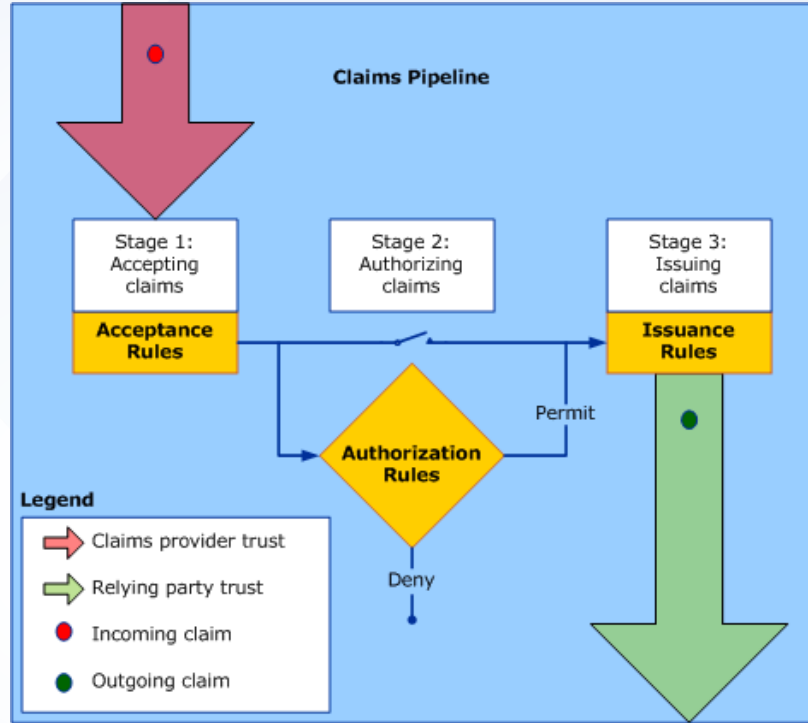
Claims Pipeline

Stage 1:
Accepting claims

Acceptance Rules

Stage 2:
Authorizing claims

Stage 3:
Issuing claims

Issuance Rules

Permit

Authorization Rules

Deny

Legend

Claims provider trust

Relying party trust

Incoming claim

Outgoing claim